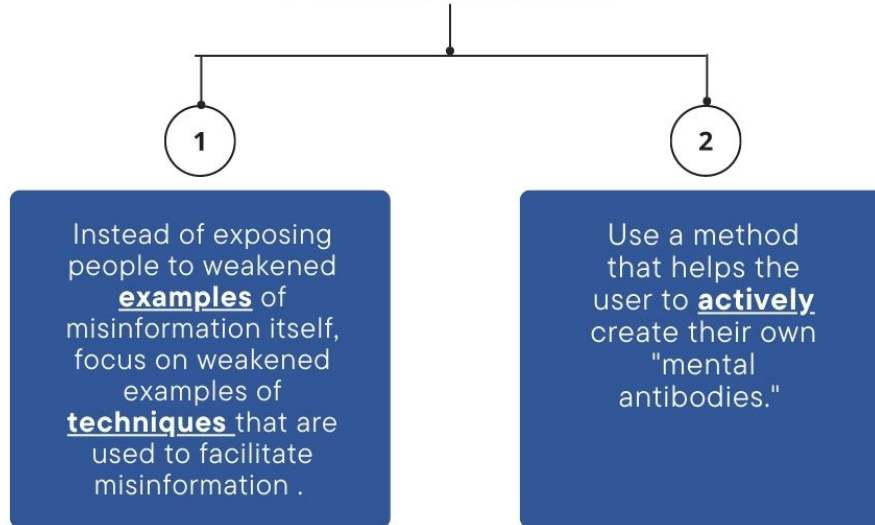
1

Instead of exposing people to weakened **examples** of misinformation itself, focus on weakened examples of **techniques** that are used to facilitate misinformation .

2

Use a method that helps the user to **actively** create their own "mental antibodies."